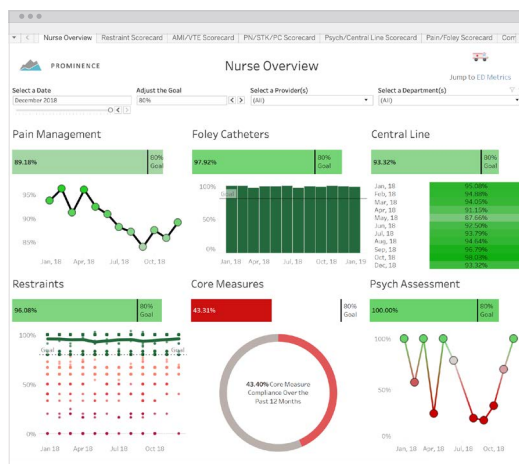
Nurse Overview | Restraint Scorecard | AMI/VTE Scorecard | PN/STK/PC Scorecard | Psych/Central Line Scorecard | Pain/Foley Scorecard | Corr

PROMINENCE

Nurse Overview

Jump to ED Metrics

Select a Date
December 2018

Adjust the Goal
80%

Select a Provider(s)
(All)

Select a Department(s)
(All)

Pain Management

89.18%

80% Goal

95%
90%
85%

Jan, 18 Apr, 18 Jul, 18 Oct, 18

Foley Catheters

97.92%

80% Goal

100%
Goal
50%
0%

Jan, 18 Apr, 18 Jul, 18 Oct, 18 Jan, 19

Central Line

93.32%

80% Goal

| | |
|---|---|
| Jan, 18 | 95.08% |
| Feb, 18 | 94.88% |
| Mar, 18 | 94.03% |
| Apr, 18 | 91.15% |
| May, 18 | 87.66% |
| Jun, 18 | 92.50% |
| Jul, 18 | 93.79% |
| Aug, 18 | 94.64% |
| Sep, 18 | 96.79% |
| Nov, 18 | 98.03% |
| Dec, 18 | 93.32% |

Restraints

96.08%

80% Goal

100%
Goal
50%
0%

Jan 18 Apr 18 Jul 18 Oct 18

Core Measures

43.31%

80% Goal

43.40% Core Measure Compliance Over the Past 12 Months

Psych Assessment

100.00%

80% Goal

100%
50%
0%

Jan 18 Apr 18 Jul 18 Oct 18